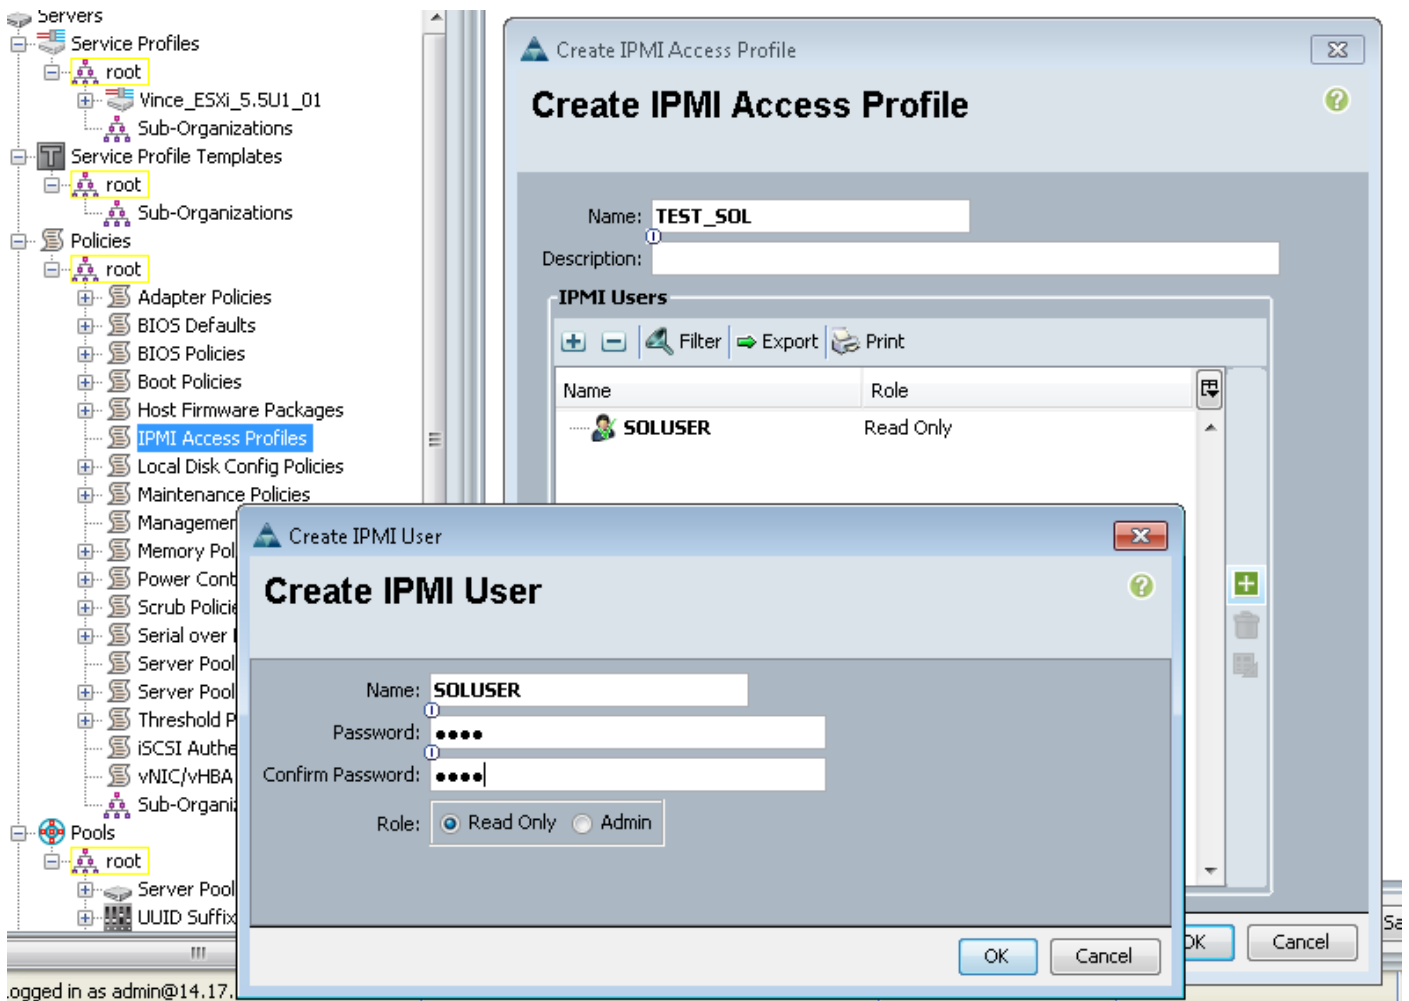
Servers
Service Profiles
root
Vince_ESXi_5.5U1_01
Sub-Organizations
Service Profile Templates
root
Sub-Organizations
Policies
root
Adapter Policies
BIOS Defaults
BIOS Policies
Boot Policies
Host Firmware Packages
IPMI Access Profiles
Local Disk Config Policies
Maintenance Policies
Managemen
Memory Pol
Power Cont
Scrub Polici
Serial over
Server Pool
Server Pool
Threshold P
iSCSI Authe
vNIC/vHBA
Sub-Organi
Pools
root
Server Pool
UUID Suffix
ogged in as admin@14.17.

Create IPMI Access Profile
Create IPMI Access Profile
Name: TEST_SOL
Description:
IPMI Users
Filter Export Print
| Name | Role |
|---|---|
| SOLUSER | Read Only |

OK Cancel
Sa

Create IPMI User
Create IPMI User
Name: SOLUSER
Password: ●●●●
Confirm Password: ●●●●
Role: Read Only Admin
OK Cancel